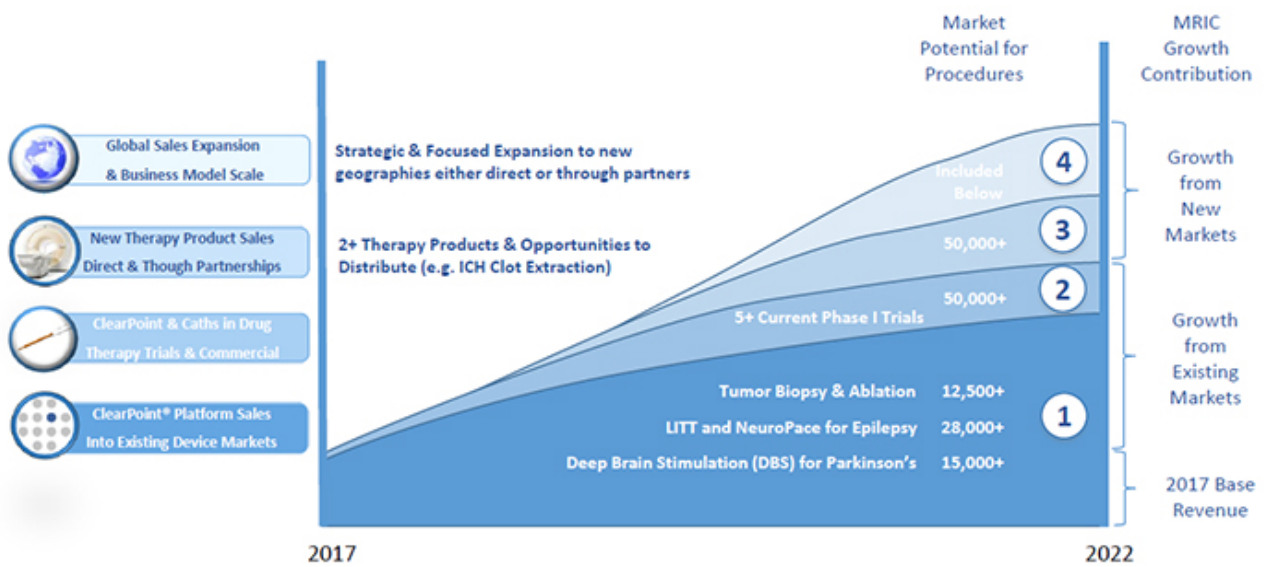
Market Potential for Procedures

MRIC Growth Contribution

Global Sales Expansion & Business Model Scale

New Therapy Product Sales Direct & Though Partnerships

ClearPoint & Caths in Drug Therapy Trials & Commercial

ClearPoint® Platform Sales Into Existing Device Markets

Strategic & Focused Expansion to new geographies either direct or through partners

2+ Therapy Products & Opportunities to Distribute (e.g. ICH Clot Extraction)

Included Below

4

50,000+

3

50,000+

2

5+ Current Phase I Trials

Tumor Biopsy & Ablation 12,500+

LITT and NeuroPace for Epilepsy 28,000+

Deep Brain Stimulation (DBS) for Parkinson's 15,000+

1

Growth from New Markets

Growth from Existing Markets

2017 Base Revenue

2017

2022